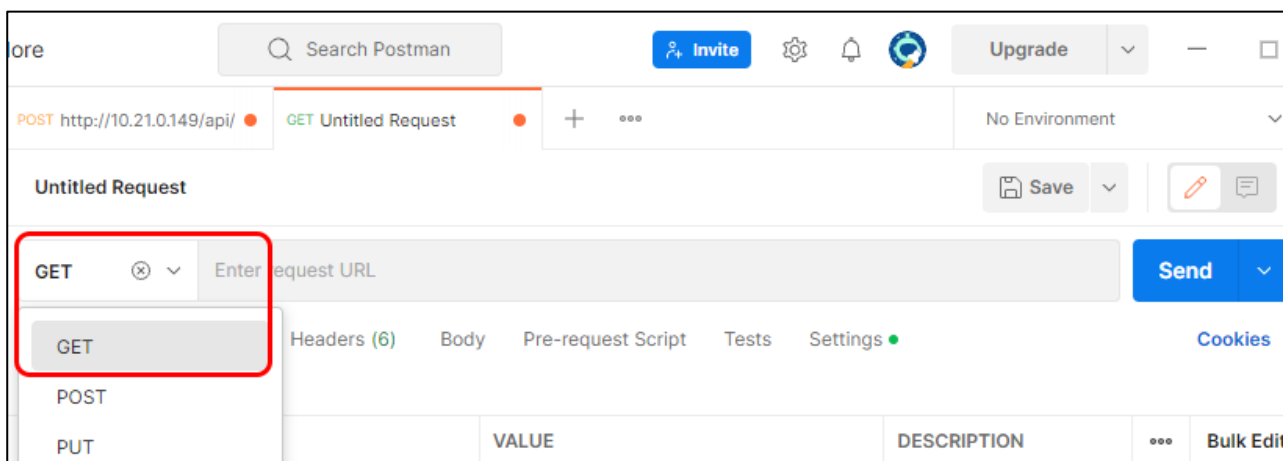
lore

Search Postman

Invite

Upgrade

POST http://10.21.0.149/api/

GET Untitled Request

No Environment

Untitled Request

Save

GET

Enter request URL

Send

GET

Headers (6)

Body

Pre-request Script

Tests

Settings

Cookies

POST

PUT

VALUE

DESCRIPTION

Bulk Edit